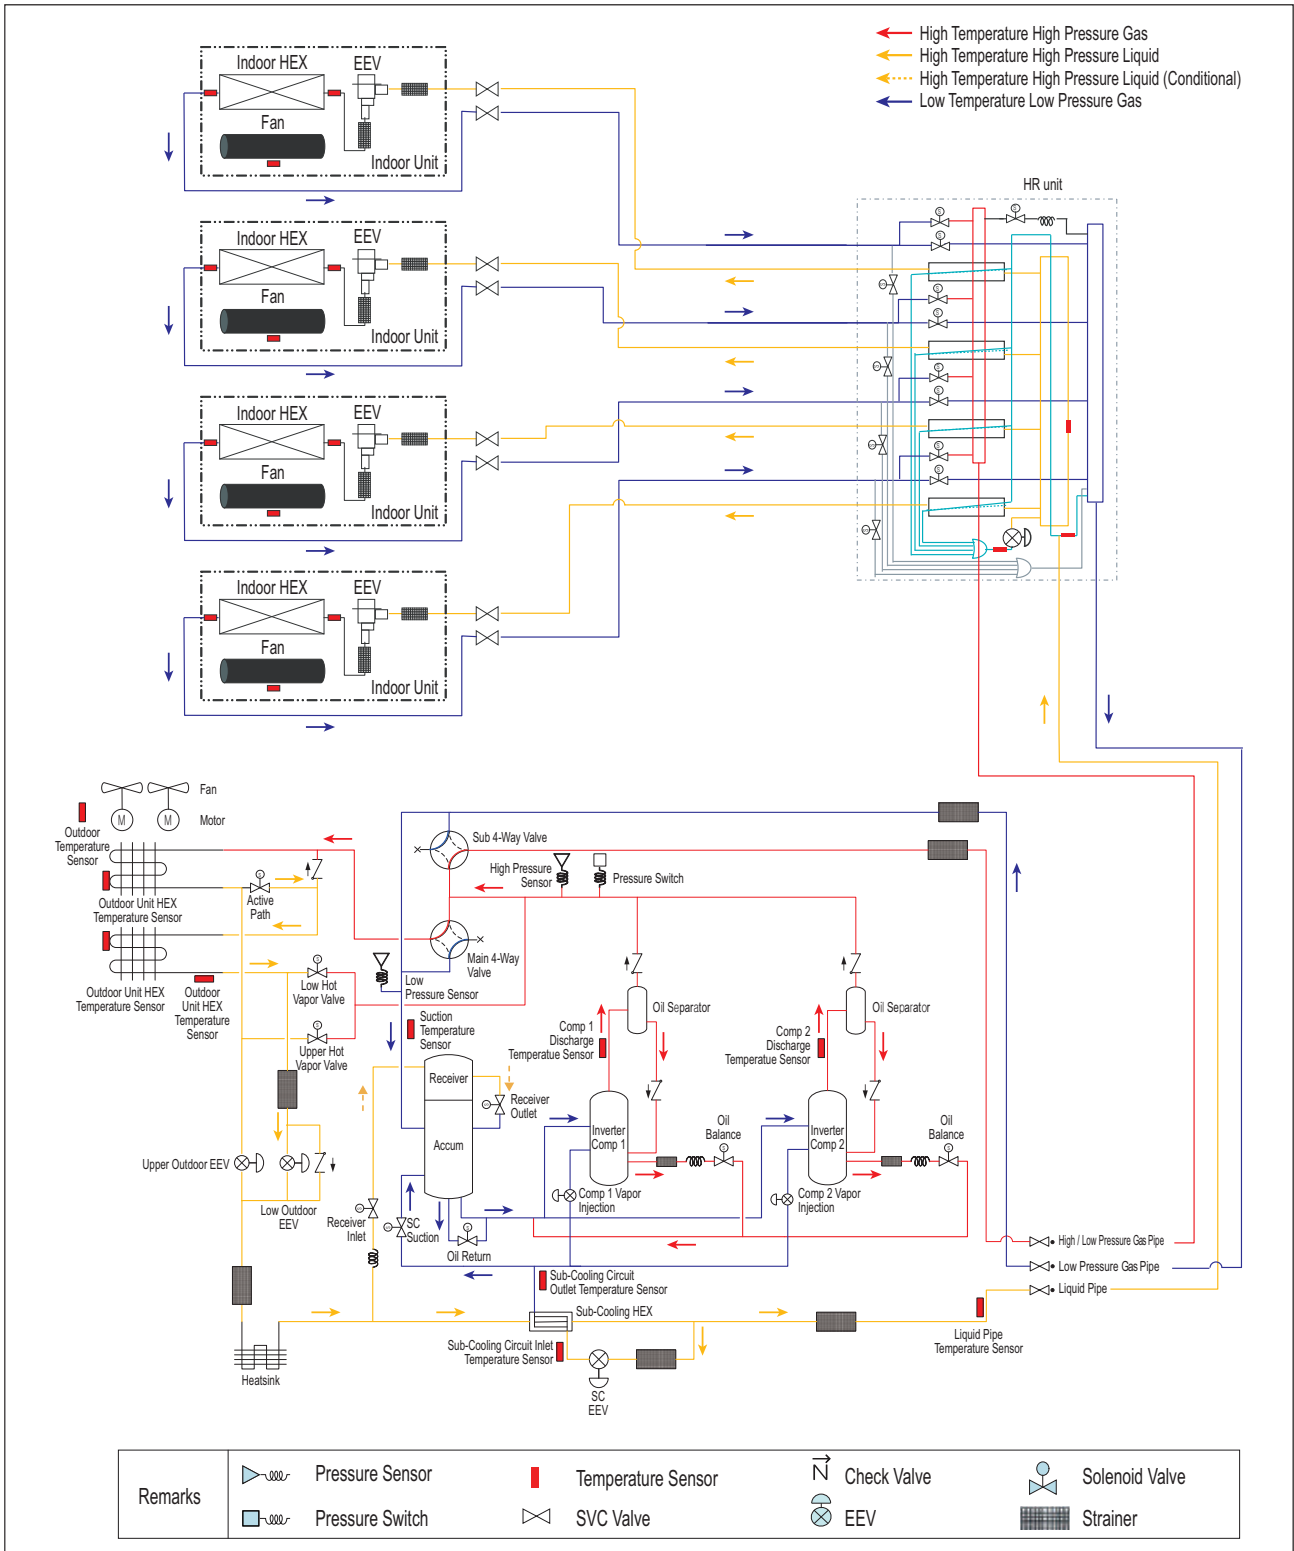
High Temperature High Pressure Gas
High Temperature High Pressure Liquid
High Temperature High Pressure Liquid (Conditional)
Low Temperature Low Pressure Gas

Indoor HEX
EEV
Fan
Indoor Unit

Indoor HEX
EEV
Fan
Indoor Unit

Indoor HEX
EEV
Fan
Indoor Unit

Indoor HEX
EEV
Fan
Indoor Unit

HR unit

Fan
Motor
Outdoor Temperature Sensor
Outdoor Unit HEX Temperature Sensor
Active Path
Outdoor Unit HEX Temperature Sensor
Outdoor Unit HEX Temperature Sensor
Low Hot Vapor Valve
Upper Hot Vapor Valve
Upper Outdoor EEV
Low Outdoor EEV
Heatsink
Sub 4-Way Valve
High Pressure Sensor
Pressure Switch
Main 4-Way Valve
Low Pressure Sensor
Suction Temperature Sensor
Receiver
Receiver Outlet
Accum
Receiver Inlet
SC Suction
Oil Return
Oil Separator
Comp 1 Discharge Temperature Sensor
Inverter Comp 1
Oil Balance
Comp 1 Vapor Injection
Oil Separator
Comp 2 Discharge Temperature Sensor
Inverter Comp 2
Oil Balance
Comp 2 Vapor Injection
Sub-Cooling Circuit Outlet Temperature Sensor
Sub-Cooling HEX
Sub-Cooling Circuit Inlet Temperature Sensor
SC EEV
High / Low Pressure Gas Pipe
Low Pressure Gas Pipe
Liquid Pipe
Liquid Pipe Temperature Sensor

Remarks
Pressure Sensor
Pressure Switch
Temperature Sensor
SVC Valve
Check Valve
EEV
Solenoid Valve
Strainer